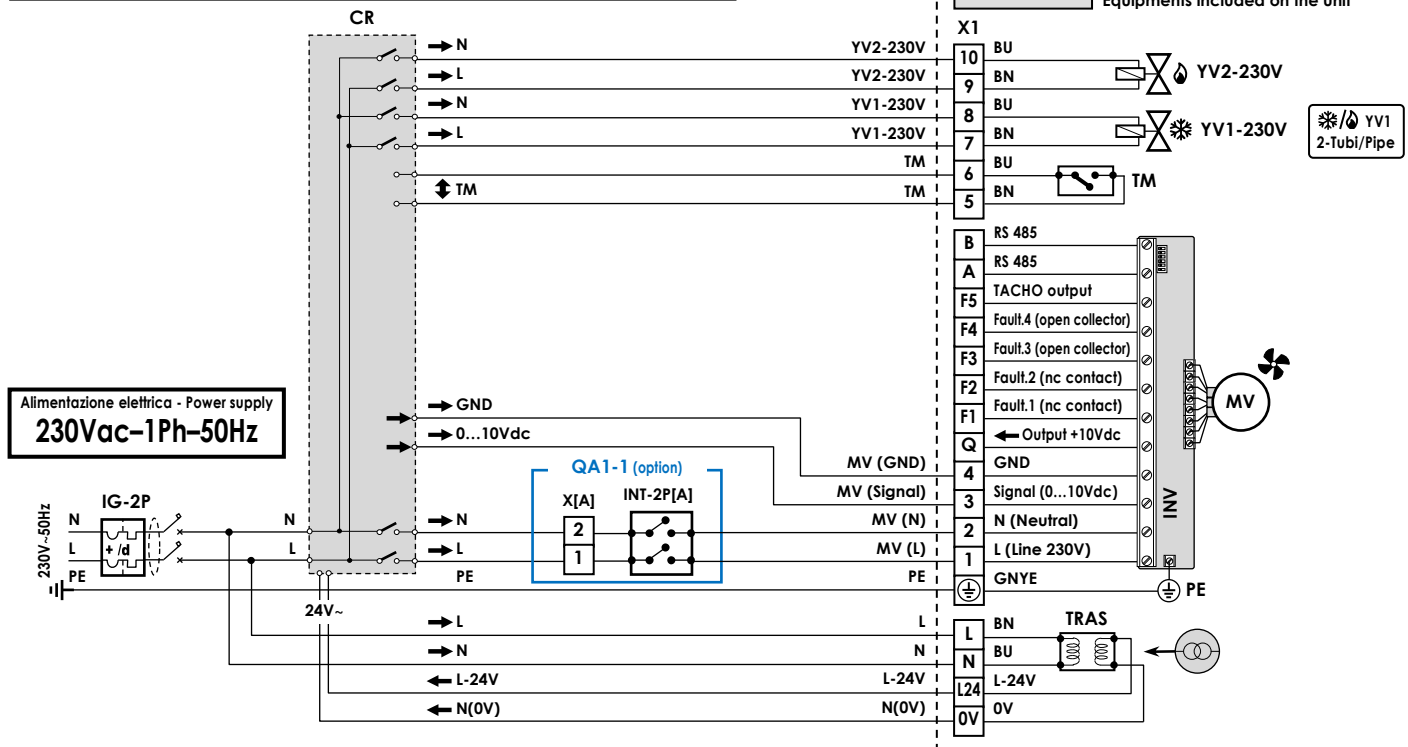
Equipments included on the unit

CR

X1

N
L
N
L
TM

YV2-230V
YV2-230V
YV1-230V
YV1-230V
TM
TM

10
9
8
7
6
5

BU
BN
BU
BN
BU
BN

YV2-230V
YV1-230V
TM

YV1
2-Tubi/Pipe

B
A
F5
F4
F3
F2
F1
Q
4
3
2
1

RS 485
RS 485
TACHO output
Fault.4 (open collector)
Fault.3 (open collector)
Fault.2 (nc contact)
Fault.1 (nc contact)
Output +10Vdc
GND
Signal (0...10Vdc)
N (Neutral)
L (Line 230V)
GNYE

MV
INV

Alimentazione elettrica - Power supply
230Vac~1Ph~50Hz

GND
0...10Vdc

MV (GND)
MV (Signal)
MV (N)
MV (L)

QA1-1 (option)
X[A]
INT-2P[A]
2
1

IG-2P
+ /d
230V~50Hz
N
L
PE

N
L
PE
N
L
PE
PE
PE

24V~

L
N
L-24V
N(0V)

L
N
L-24V
N(0V)

L
N
L24
0V

BN
BU
L-24V
0V

TRAS